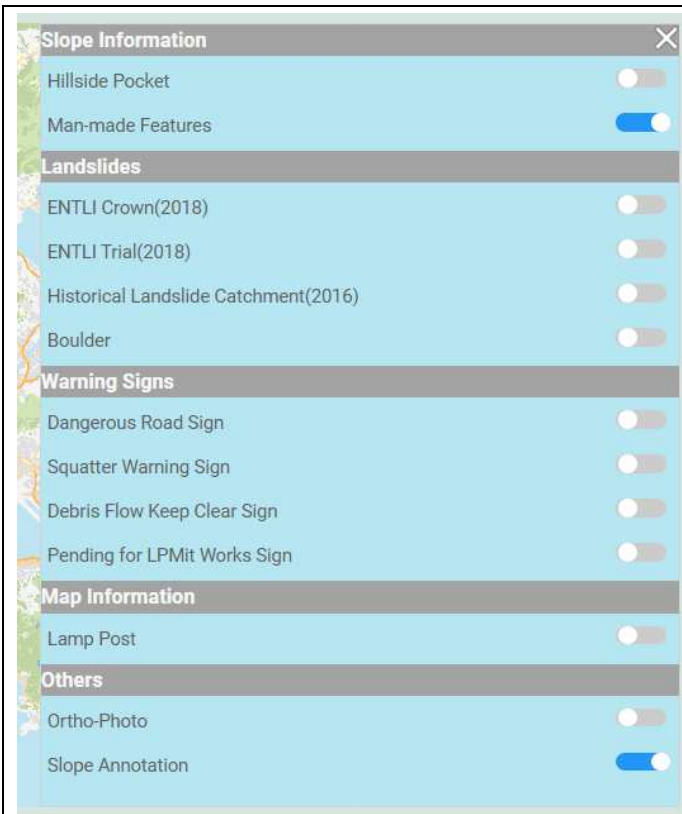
Slope Information

Hillside Pocket

Man-made Features

Landslides

ENTLI Crown(2018)

ENTLI Trial(2018)

Historical Landslide Catchment(2016)

Boulder

Warning Signs

Dangerous Road Sign

Squatter Warning Sign

Debris Flow Keep Clear Sign

Pending for LPMit Works Sign

Map Information

Lamp Post

Others

Ortho-Photo

Slope Annotation